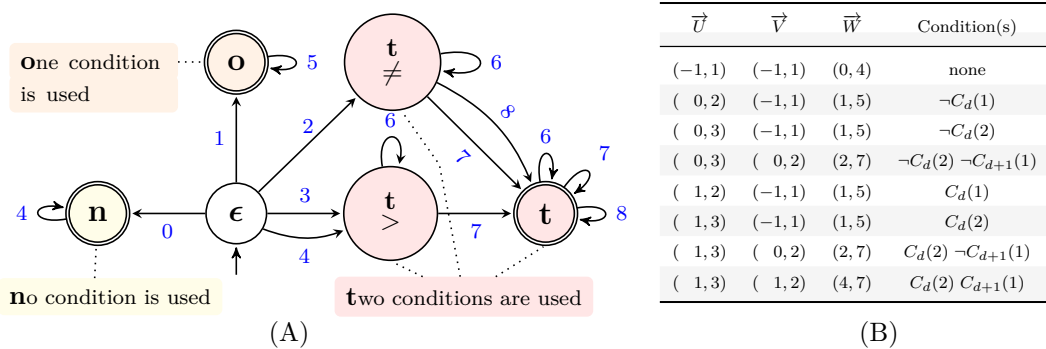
**o**ne condition is used

**o**

5

**t**
$\neq$

6

8

1

2

6

7

6

7

4

**n**

$\epsilon$

3

**t**
$>$

7

**t**

8

0

4

**n**o condition is used

**t**wo conditions are used

(A)

| $\overrightarrow{U}$ | $\overrightarrow{V}$ | $\overrightarrow{W}$ | Condition(s) |
|---|---|---|---|
| $(-1,1)$ | $(-1,1)$ | $(0,4)$ | none |
| $(0,2)$ | $(-1,1)$ | $(1,5)$ | $\neg C_d(1)$ |
| $(0,3)$ | $(-1,1)$ | $(1,5)$ | $\neg C_d(2)$ |
| $(0,3)$ | $(0,2)$ | $(2,7)$ | $\neg C_d(2)\ \neg C_{d+1}(1)$ |
| $(1,2)$ | $(-1,1)$ | $(1,5)$ | $C_d(1)$ |
| $(1,3)$ | $(-1,1)$ | $(1,5)$ | $C_d(2)$ |
| $(1,3)$ | $(0,2)$ | $(2,7)$ | $C_d(2)\ \neg C_{d+1}(1)$ |
| $(1,3)$ | $(1,2)$ | $(4,7)$ | $C_d(2)\ C_{d+1}(1)$ |

(B)